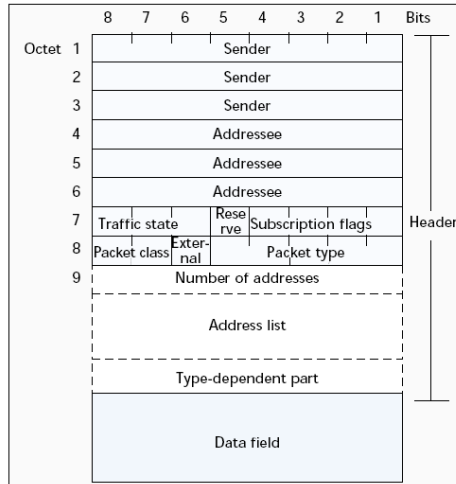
| | 8 | 7 | 6 | 5 | 4 | 3 | 2 | 1 | Bits |
|---|---|---|---|---|---|---|---|---|---|
| Octet 1 | Sender | | | | | | | | |
| 2 | Sender | | | | | | | | |
| 3 | Sender | | | | | | | | |
| 4 | Addressee | | | | | | | | |
| 5 | Addressee | | | | | | | | |
| 6 | Addressee | | | | | | | | |
| 7 | Traffic state | | | Reserve | Subscription flags | | | | Header |
| 8 | Packet class | | External | Packet type | | | | | |
| 9 | Number of addresses | | | | | | | | |
| | Address list | | | | | | | | |
| | Type-dependent part | | | | | | | | |
| | Data field | | | | | | | | |